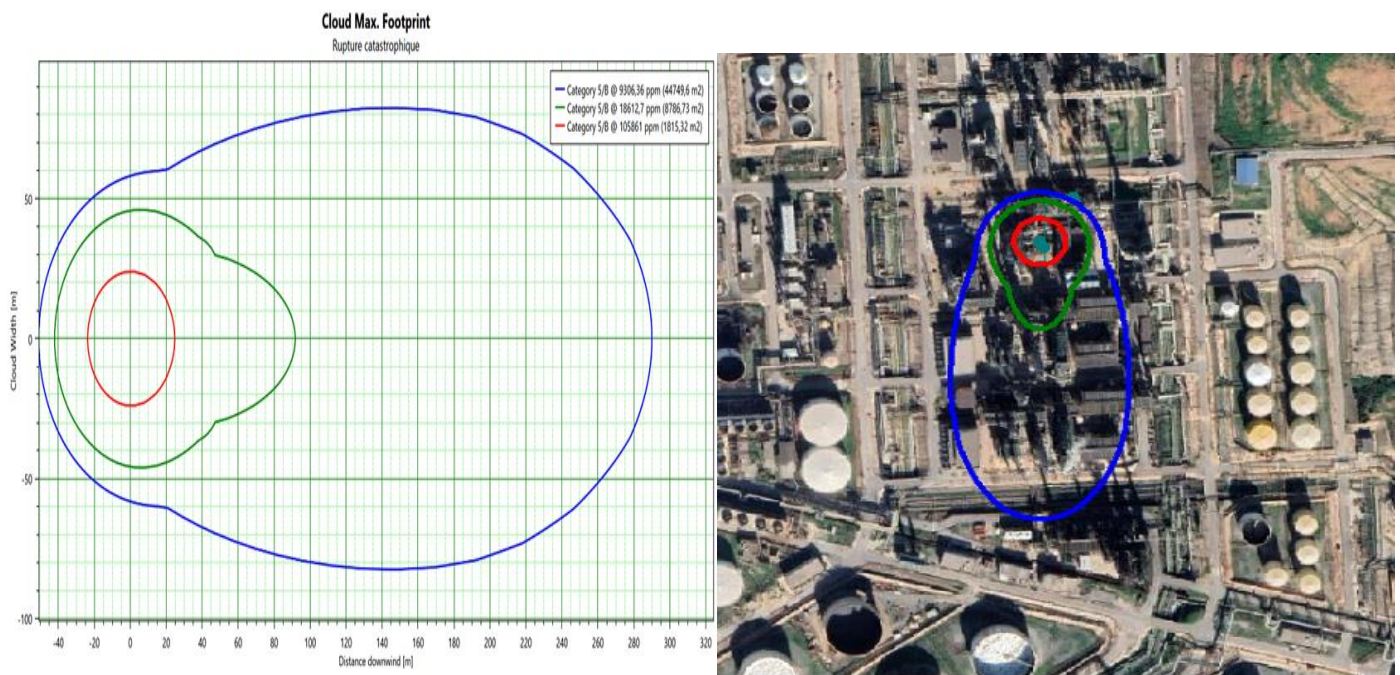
Cloud Max. Footprint
Rupture catastrophique

Category 5/B @ 9306,36 ppm (44749,6 m2)
Category 5/B @ 18612,7 ppm (8786,73 m2)
Category 5/B @ 105861 ppm (1815,32 m2)

Cloud Width [m]
50
0
-50
-100

-40 -20 0 20 40 60 80 100 120 140 160 180 200 220 240 260 280 300 320
Distance downwind [m]